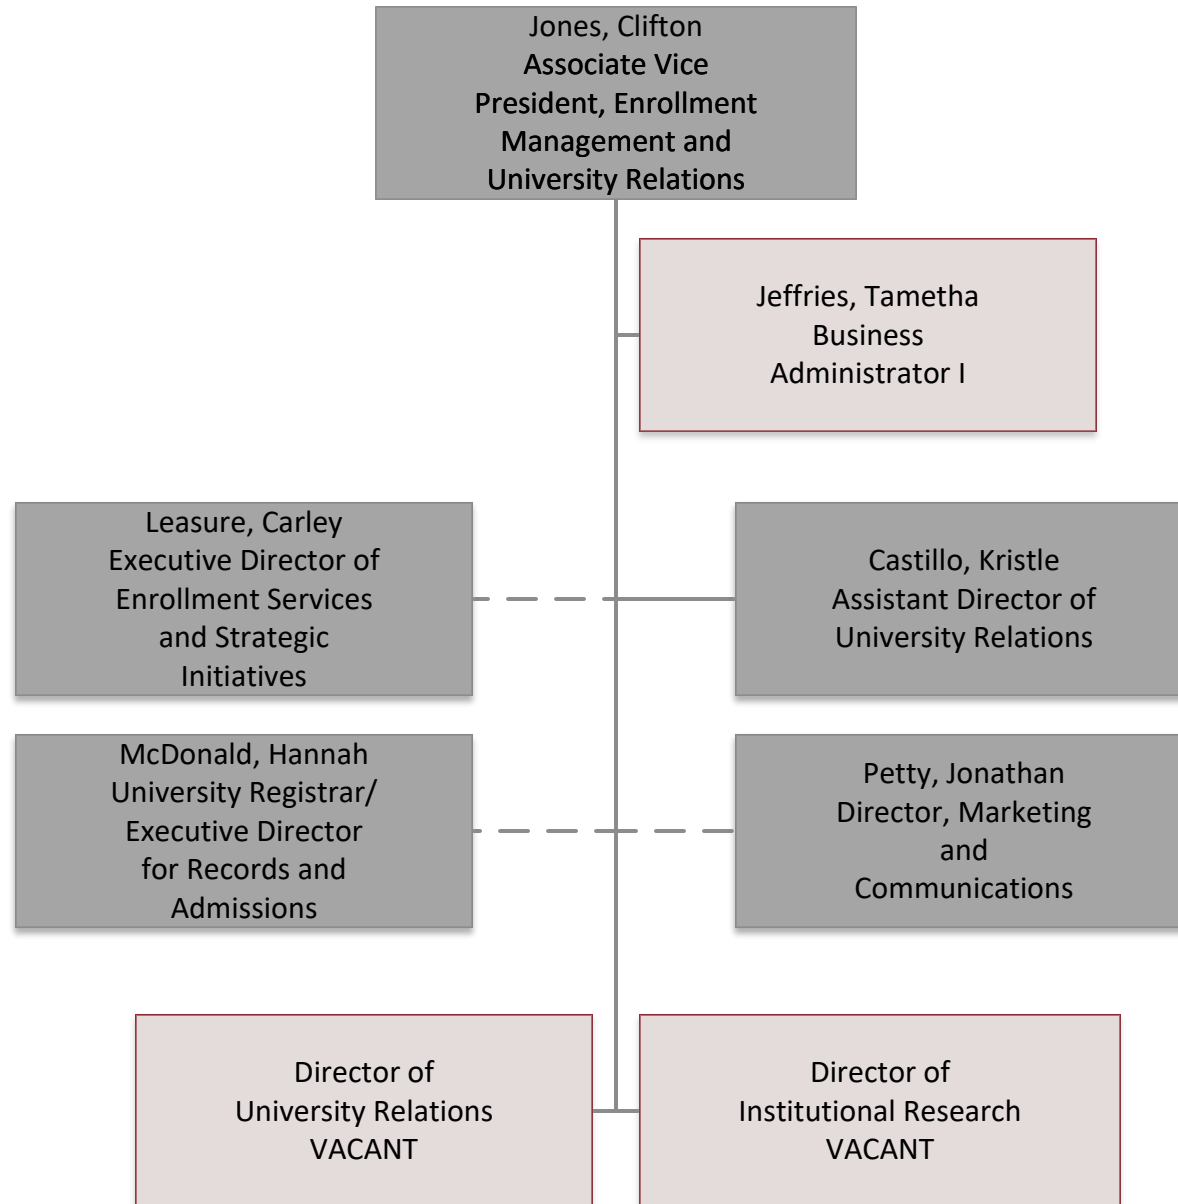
Jones, Clifton
Associate Vice President, Enrollment Management and University Relations

Jeffries, Tametha
Business Administrator I

Leasure, Carley
Executive Director of Enrollment Services and Strategic Initiatives

Castillo, Kristle
Assistant Director of University Relations

McDonald, Hannah
University Registrar/ Executive Director for Records and Admissions

Petty, Jonathan
Director, Marketing and Communications

Director of University Relations
VACANT

Director of Institutional Research
VACANT